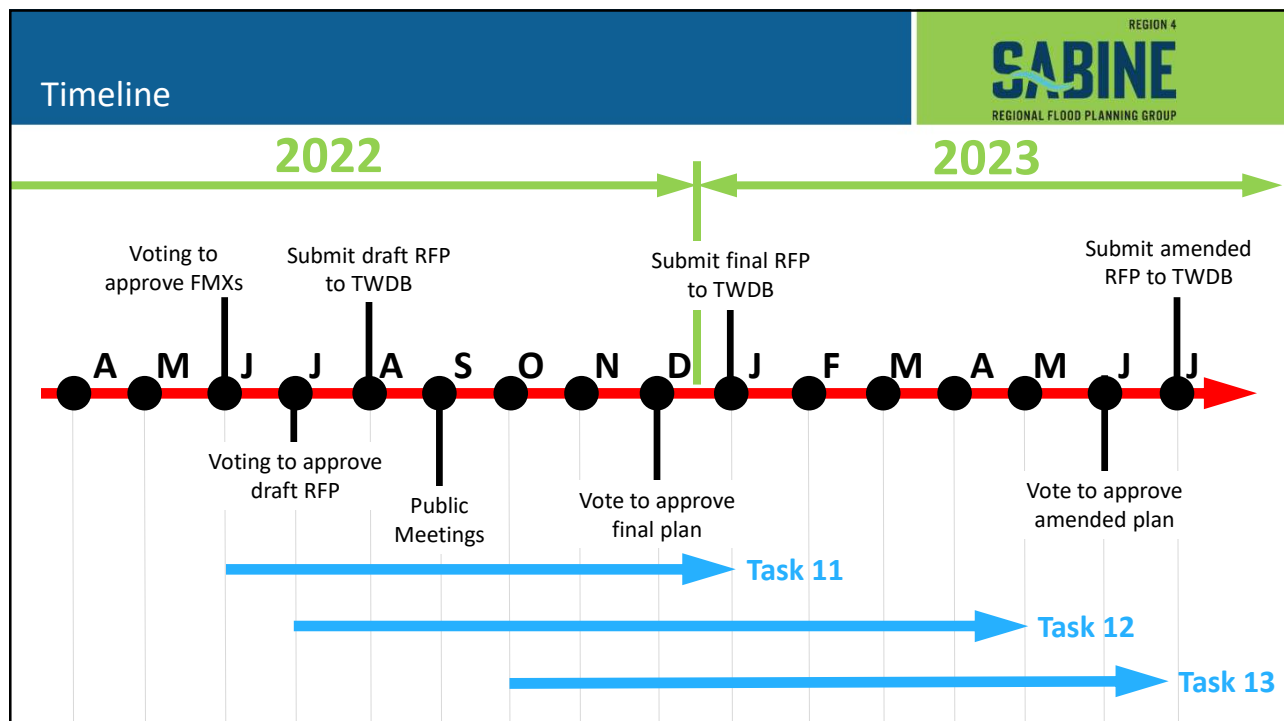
Timeline

REGION 4
SABINE
REGIONAL FLOOD PLANNING GROUP

2022

2023

Voting to approve FMXs

Submit draft RFP to TWDB

Submit final RFP to TWDB

Submit amended RFP to TWDB

A M J J A S O N D J F M A M J J

Voting to approve draft RFP

Public Meetings

Vote to approve final plan

Vote to approve amended plan

Task 11

Task 12

Task 13